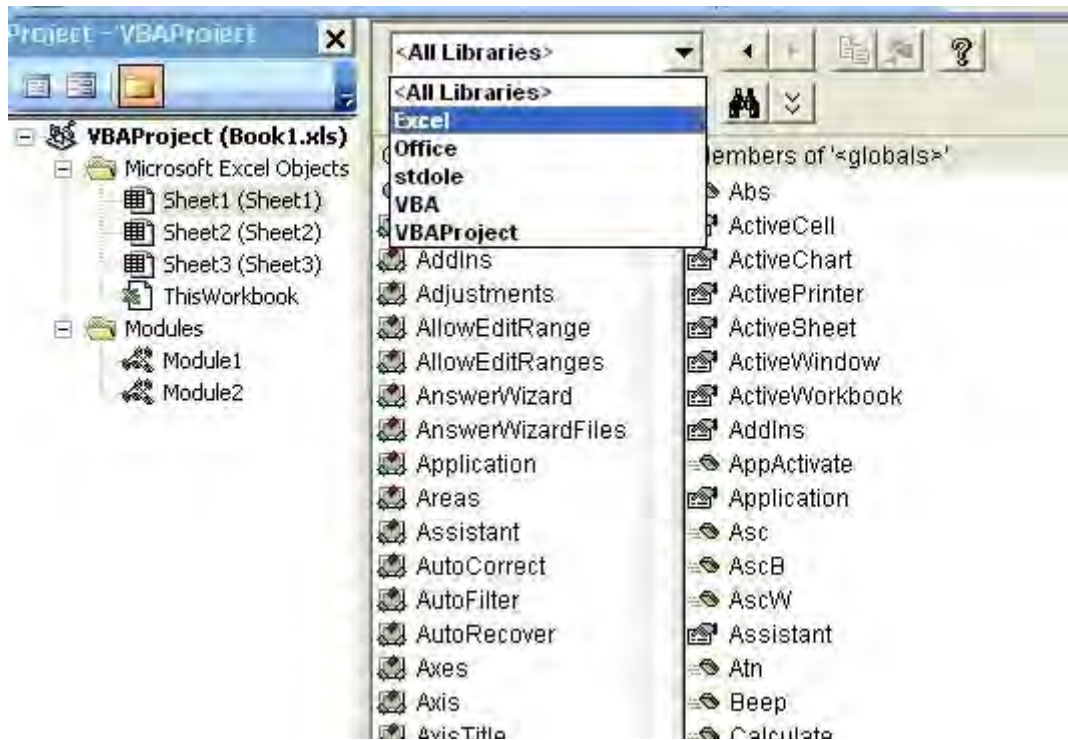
Project - VBAProject

VBAProject (Book1.xls)
Microsoft Excel Objects
Sheet1 (Sheet1)
Sheet2 (Sheet2)
Sheet3 (Sheet3)
ThisWorkbook
Modules
Module1
Module2

<All Libraries>

<All Libraries>
Excel
Office
stdole
VBA
VBAProject

AddIns
Adjustments
AllowEditRange
AllowEditRanges
AnswerWizard
AnswerWizardFiles
Application
Areas
Assistant
AutoCorrect
AutoFilter
AutoRecover
Axes
Axis
AxisTitle

embers of '<globals>'
Abs
ActiveCell
ActiveChart
ActivePrinter
ActiveSheet
ActiveWindow
ActiveWorkbook
AddIns
AppActivate
Application
Asc
AscB
AscW
Assistant
Atn
Beep
Calculate